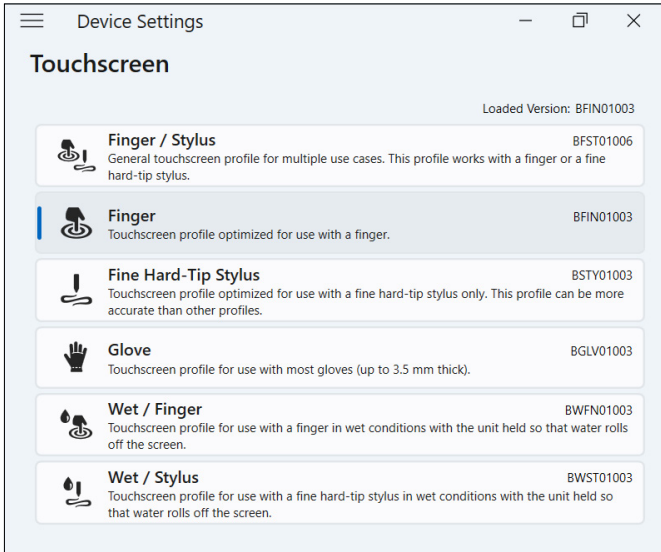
Device Settings

Touchscreen

Loaded Version: BFIN01003

Finger / Stylus
BFST01006
General touchscreen profile for multiple use cases. This profile works with a finger or a fine hard-tip stylus.

Finger
BFIN01003
Touchscreen profile optimized for use with a finger.

Fine Hard-Tip Stylus
BSTY01003
Touchscreen profile optimized for use with a fine hard-tip stylus only. This profile can be more accurate than other profiles.

Glove
BGLV01003
Touchscreen profile for use with most gloves (up to 3.5 mm thick).

Wet / Finger
BWFN01003
Touchscreen profile for use with a finger in wet conditions with the unit held so that water rolls off the screen.

Wet / Stylus
BWST01003
Touchscreen profile for use with a fine hard-tip stylus in wet conditions with the unit held so that water rolls off the screen.